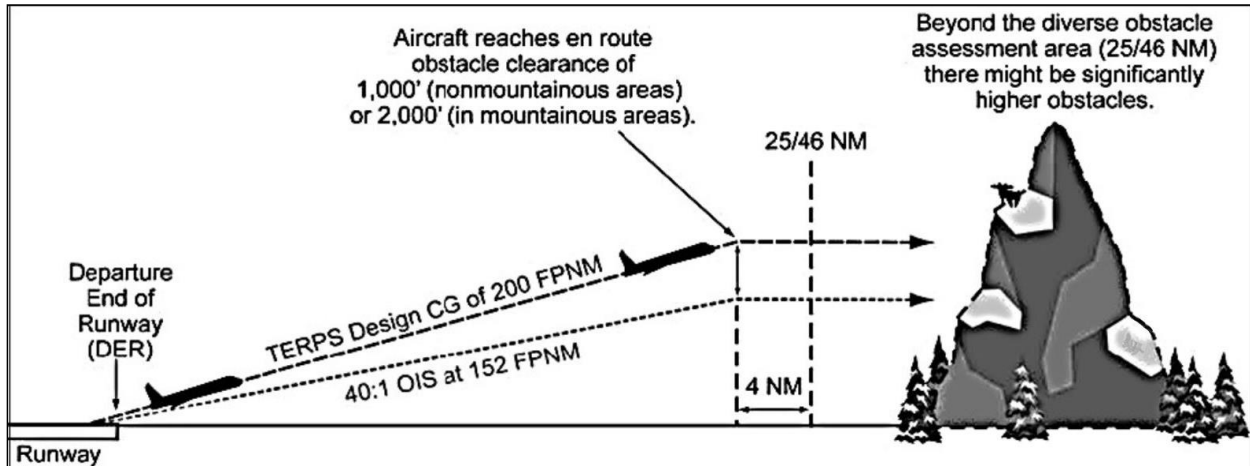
Aircraft reaches en route obstacle clearance of 1,000' (nonmountainous areas) or 2,000' (in mountainous areas).

Beyond the diverse obstacle assessment area (25/46 NM) there might be significantly higher obstacles.

25/46 NM

Departure End of Runway (DER)

TERPS Design CG of 200 FPNM

40:1 OIS at 152 FPNM

4 NM

Runway